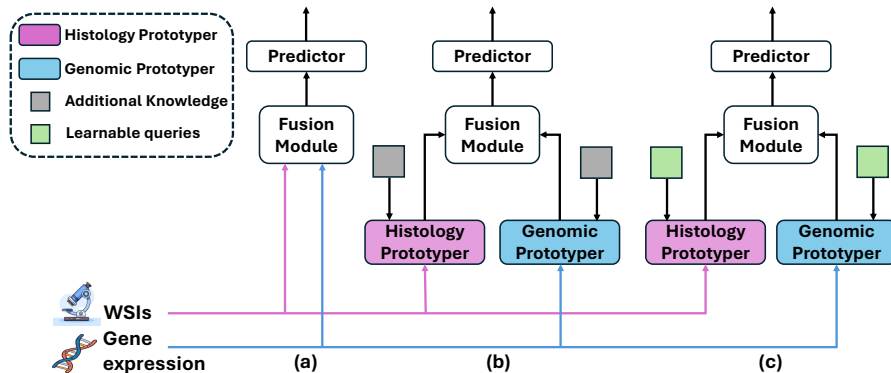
Histology Prototyper
Genomic Prototyper
Additional Knowledge
Learnable queries

Predictor
Fusion Module

Predictor
Fusion Module
Histology Prototyper
Genomic Prototyper

Predictor
Fusion Module
Histology Prototyper
Genomic Prototyper

WSIs
Gene expression

(a)
(b)
(c)